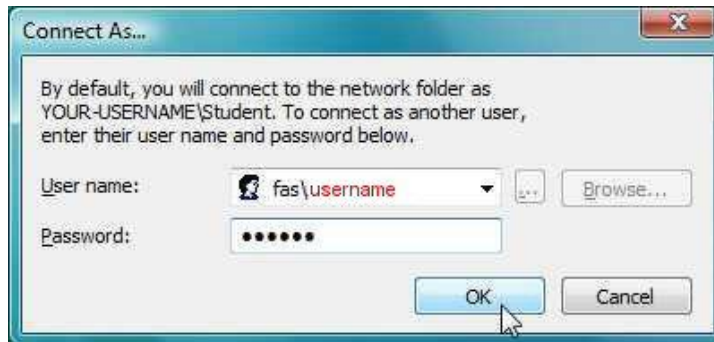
Connect As...

By default, you will connect to the network folder as YOUR-USERNAME\Student. To connect as another user, enter their user name and password below.

User name: fas\username ... Browse...

Password: ••••••

OK Cancel